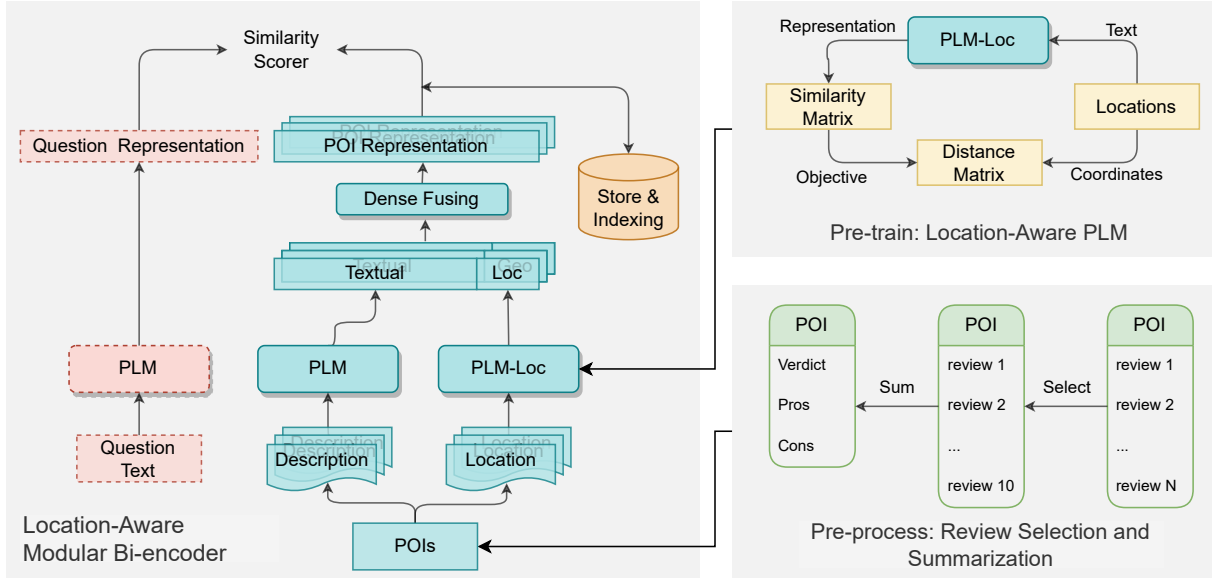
Similarity Scorer

Question Representation

POI Representation

POI Representation

Store & Indexing

Dense Fusing

Textual

Geo

Textual

Loc

PLM

PLM

PLM-Loc

Question Text

Description

Description

Location

Location

POIs

Location-Aware Modular Bi-encoder

Representation

PLM-Loc

Text

Similarity Matrix

Locations

Distance Matrix

Objective

Coordinates

Pre-train: Location-Aware PLM

| POI |
|---|
| Verdict |
| Pros |
| Cons |

Sum

| POI |
|---|
| review 1 |
| review 2 |
| ... |
| review 10 |

Select

| POI |
|---|
| review 1 |
| review 2 |
| ... |
| review N |

Pre-process: Review Selection and Summarization